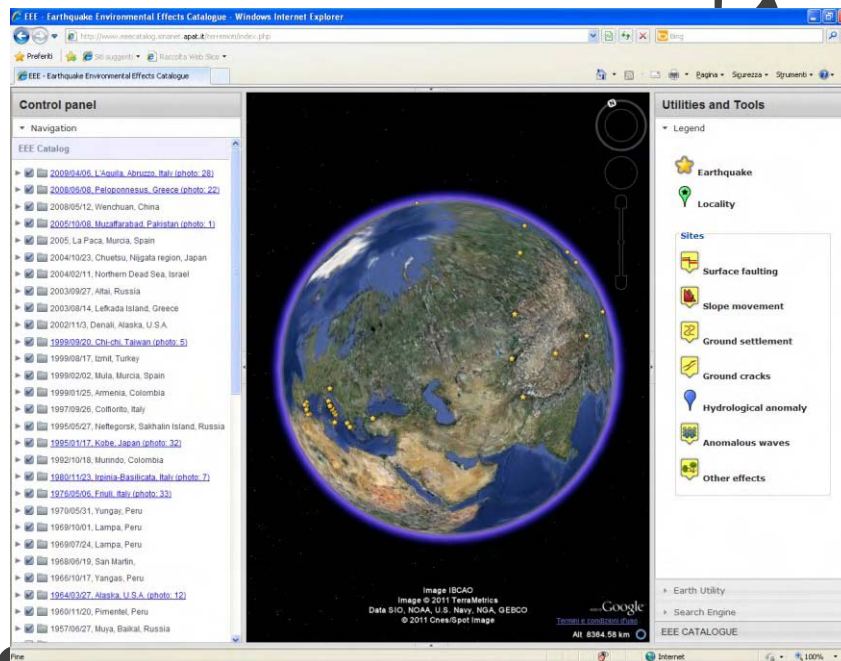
EEE - Earthquake Environmental Effects Catalogue - Windows Internet Explorer

http://www.eeecatalog.sinanet.apat.it/terremoti/index.php

Bing

Preferiti

Siti suggeriti

Raccolta Web Slice

EEE - Earthquake Environmental Effects Catalogue

Pagina

Sicurezza

Strumenti

Control panel

Navigation

EEE Catalog

2009/04/06, L'Aquila, Abruzzo, Italy (photo: 28)
2008/06/08, Peloponnesus, Greece (photo: 22)
2008/05/12, Wenchuan, China
2005/10/08, Muzaffarabad, Pakistan (photo: 1)
2005, La Paca, Murcia, Spain
2004/10/23, Chuetsu, Niigata region, Japan
2004/02/11, Northern Dead Sea, Israel
2003/09/27, Altai, Russia
2003/08/14, Lefkada Island, Greece
2002/11/3, Denali, Alaska, U.S.A.
1999/09/20, Chi-chi, Taiwan (photo: 5)
1999/08/17, Izmit, Turkey
1999/02/02, Mula, Murcia, Spain
1999/01/25, Armenia, Colombia
1997/09/26, Colfiorito, Italy
1995/05/27, Neftegorsk, Sakhalin Island, Russia
1995/01/17, Kobe, Japan (photo: 32)
1992/10/18, Murindo, Colombia
1980/11/23, Irpinia-Basilicata, Italy (photo: 7)
1976/05/06, Friuli, Italy (photo: 33)
1970/05/31, Yungay, Peru
1969/10/01, Lampa, Peru
1969/07/24, Lampa, Peru
1968/06/19, San Martin,
1966/10/17, Yangas, Peru
1964/03/27, Alaska, U.S.A. (photo: 12)
1960/11/20, Pimentel, Peru
1957/06/27, Muya, Baikal, Russia

Image IBCAO
Image © 2011 TerraMetrics
Data SIO, NOAA, U.S. Navy, NGA, GEBCO
© 2011 Cnes/Spot Image

Google

Termini e condizioni d'uso

Alt 8364.58 km

Utilities and Tools

Legend

Earthquake

Locality

Sites

Surface faulting

Slope movement

Ground settlement

Ground cracks

Hydrological anomaly

Anomalous waves

Other effects

Earth Utility

Search Engine

EEE CATALOGUE

Fine

Internet

100%